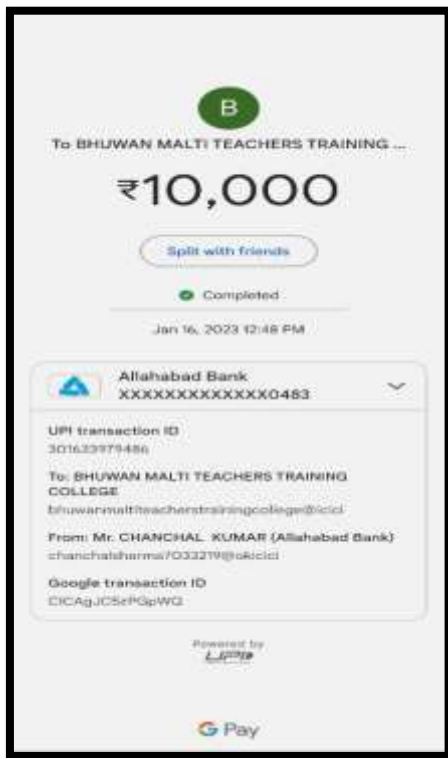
B

To BHUWAN MALTI TEACHERS TRAINING ...

₹10,000

Split with friends

Completed

Jan 16, 2023 12:48 PM

Allahabad Bank
XXXXXXXXXXXXX0483

UPI transaction ID
301623979486

To: BHUWAN MALTI TEACHERS TRAINING COLLEGE
bhuwanmaltiteacherstrainingcollege@icici

From: Mr. CHANCHAL KUMAR (Allahabad Bank)
chanchalsharma7033219@okicici

Google transaction ID
CICAgJC5zPGpWQ

Powered by
UPI

G Pay